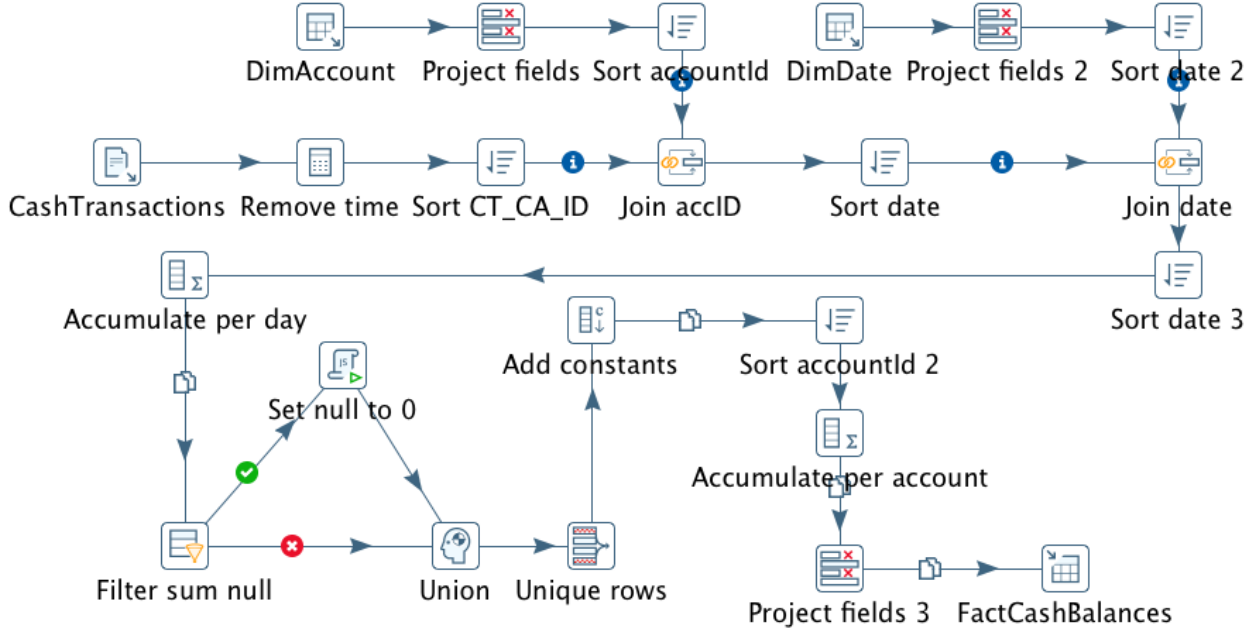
DimAccount
Project fields
Sort accountId
DimDate
Project fields 2
Sort date 2

CashTransactions
Remove time
Sort CT_CA_ID
Join accID
Sort date
Join date

Accumulate per day
Sort date 3

Add constants
Sort accountId 2

Set null to 0

Accumulate per account

Filter sum null
Union
Unique rows
Project fields 3
FactCashBalances